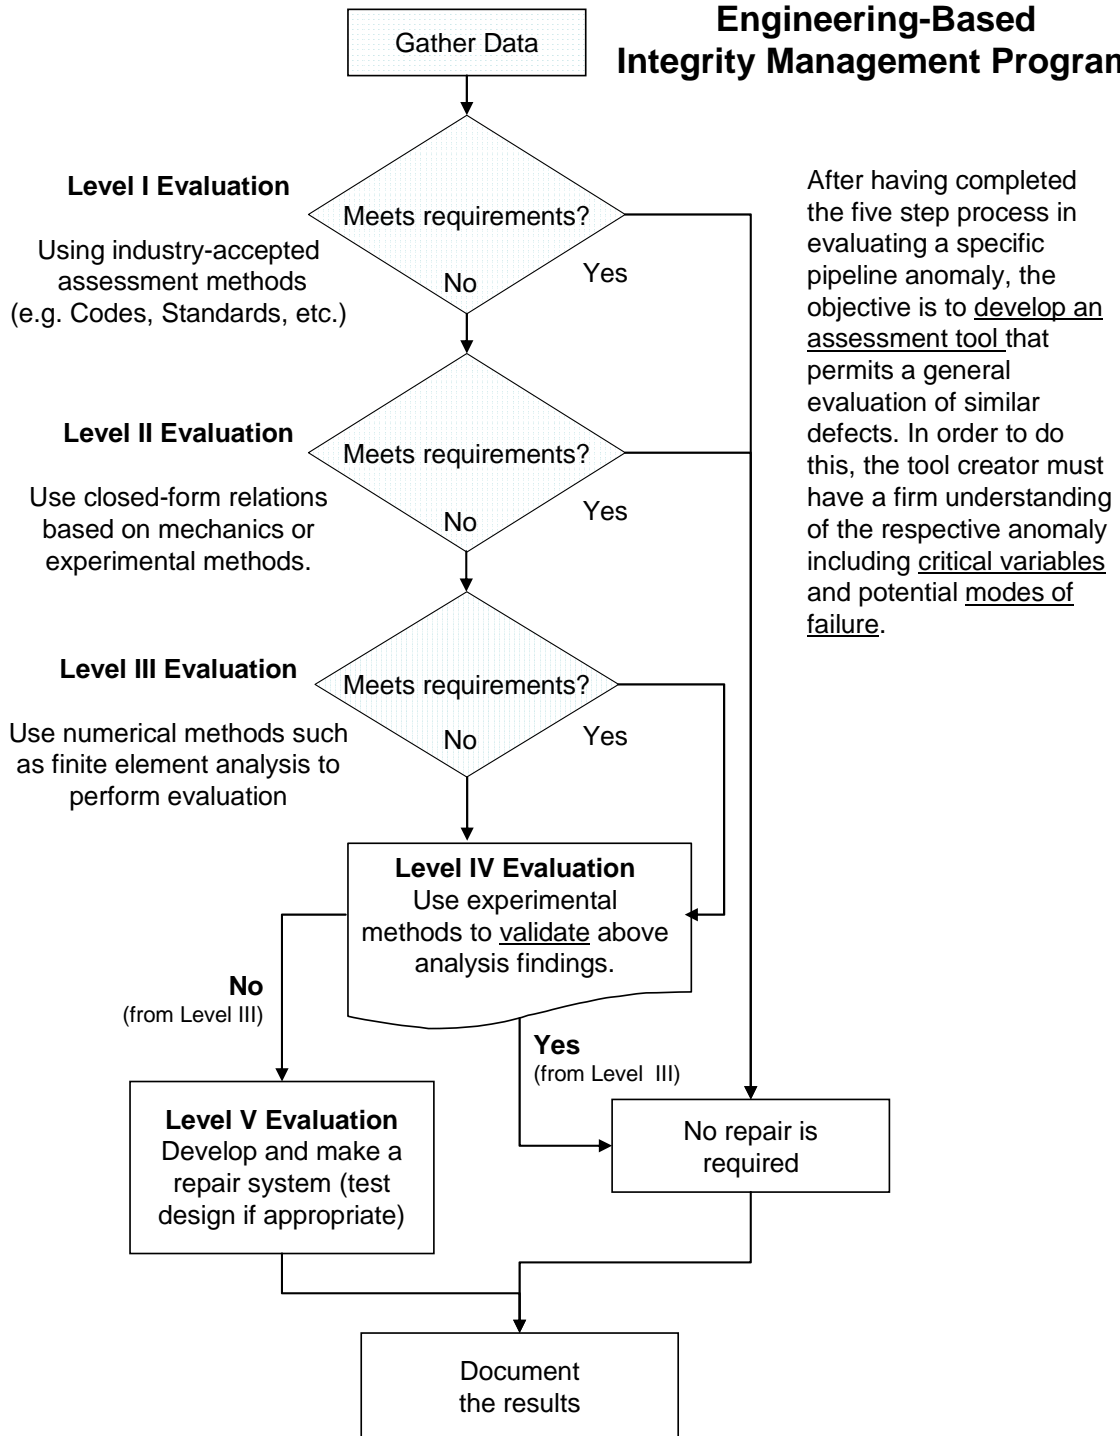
Engineering-Based Integrity Management Program

Gather Data

Level I Evaluation

Using industry-accepted assessment methods (e.g. Codes, Standards, etc.)

Meets requirements?

No

Yes

After having completed the five step process in evaluating a specific pipeline anomaly, the objective is to develop an assessment tool that permits a general evaluation of similar defects. In order to do this, the tool creator must have a firm understanding of the respective anomaly including critical variables and potential modes of failure.

Level II Evaluation

Use closed-form relations based on mechanics or experimental methods.

Meets requirements?

No

Yes

Level III Evaluation

Use numerical methods such as finite element analysis to perform evaluation

Meets requirements?

No

Yes

Level IV Evaluation
Use experimental methods to validate above analysis findings.

No
(from Level III)

Yes
(from Level III)

Level V Evaluation
Develop and make a repair system (test design if appropriate)

No repair is required

Document the results